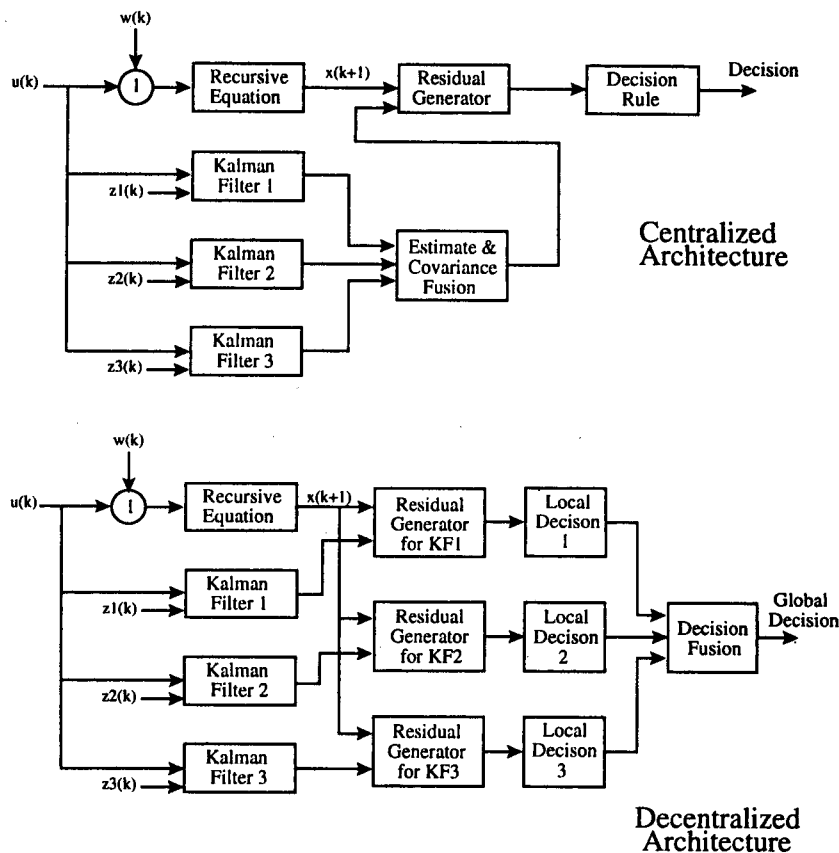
w(k)

u(k)

I

Recursive Equation

x(k+1)

Residual Generator

Decision Rule

Decision

Kalman Filter 1

z1(k)

Kalman Filter 2

z2(k)

Estimate & Covariance Fusion

Kalman Filter 3

z3(k)

Centralized Architecture

w(k)

u(k)

I

Recursive Equation

x(k+1)

Residual Generator for KF1

Local Decison 1

Kalman Filter 1

z1(k)

Residual Generator for KF2

Local Decison 2

Decision Fusion

Global Decision

Kalman Filter 2

z2(k)

Residual Generator for KF3

Local Decison 3

Kalman Filter 3

z3(k)

Decentralized Architecture